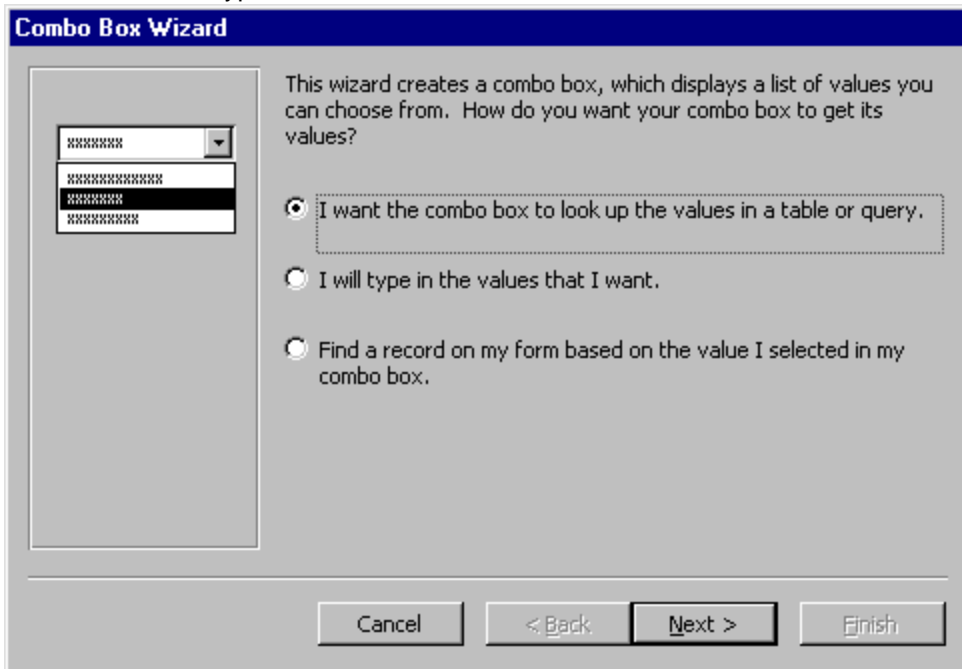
Combo Box Wizard

This wizard creates a combo box, which displays a list of values you can choose from. How do you want your combo box to get its values?

I want the combo box to look up the values in a table or query.

I will type in the values that I want.

Find a record on my form based on the value I selected in my combo box.

Cancel

< Back

Next >

Finish